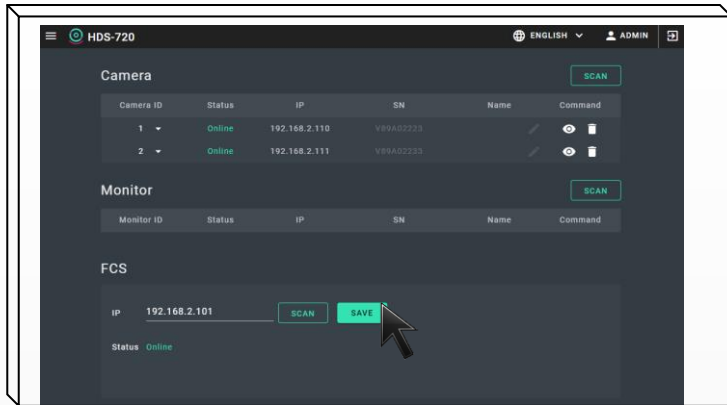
HDS-720
ENGLISH
ADMIN

Camera
SCAN

| Camera ID | Status | IP | SN | Name | Command |
|---|---|---|---|---|---|
| 1 | Online | 192.168.2.110 | V89A02223 | | |
| 2 | Online | 192.168.2.111 | V89A02223 | | |

Monitor
SCAN

| Monitor ID | Status | IP | SN | Name | Command |
|---|---|---|---|---|---|

FCS

IP 192.168.2.101
SCAN
SAVE

Status Online